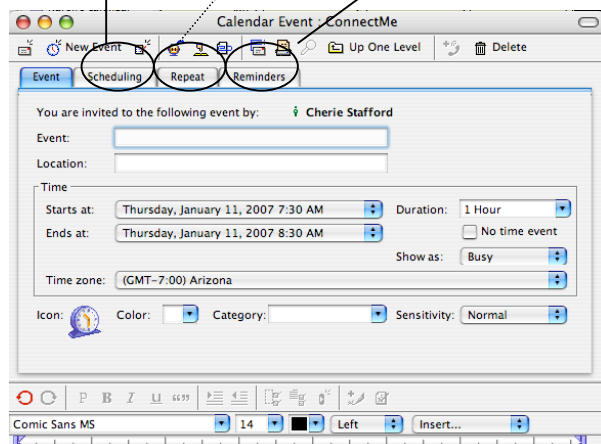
Calendar Event : ConnectMe

New Event

Up One Level

Delete

Event

Scheduling

Repeat

Reminders

You are invited to the following event by: Cherie Stafford

Event:

Location:

Time

Starts at: Thursday, January 11, 2007 7:30 AM

Duration: 1 Hour

Ends at: Thursday, January 11, 2007 8:30 AM

No time event

Show as: Busy

Time zone: (GMT-7:00) Arizona

Icon:

Color:

Category:

Sensitivity: Normal

P B I U

Comic Sans MS

14

Left

Insert...